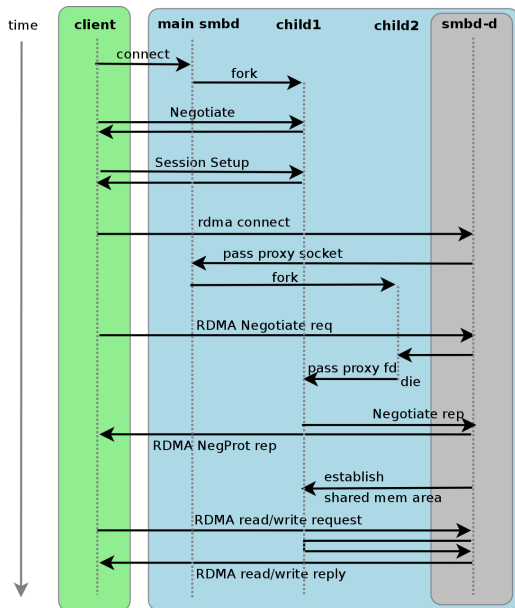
time
client
main smbd
child1
child2
smbd-d
connect
fork
Negotiate
Session Setup
rdma connect
pass proxy socket
fork
RDMA Negotiate req
pass proxy fd
die
Negotiate rep
RDMA NegProt rep
establish
shared mem area
RDMA read/write request
RDMA read/write reply